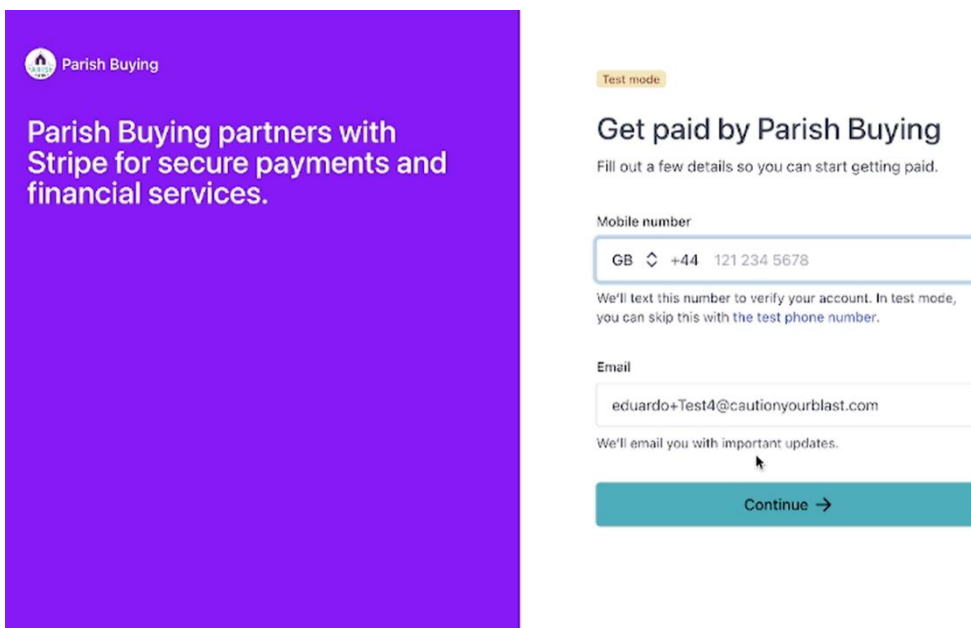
Parish Buying

Parish Buying partners with Stripe for secure payments and financial services.

Test mode

Get paid by Parish Buying

Fill out a few details so you can start getting paid.

Mobile number

GB +44 121 234 5678

We'll text this number to verify your account. In test mode, you can skip this with the test phone number.

Email

eduardo+Test4@cautionyourblast.com

We'll email you with important updates.

Continue →